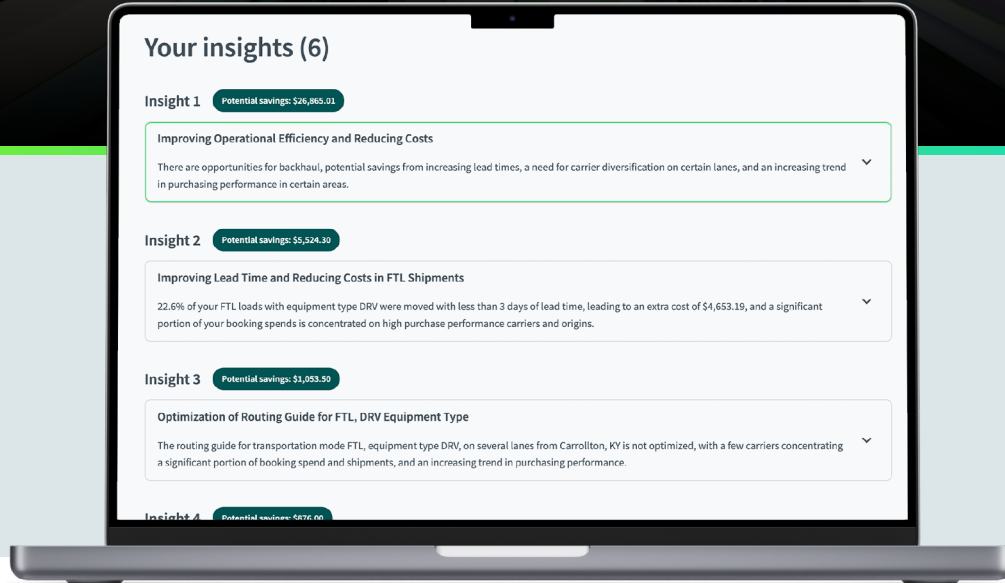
Your insights (6)

Insight 1 Potential savings: $26,865.01

Improving Operational Efficiency and Reducing Costs

There are opportunities for backhaul, potential savings from increasing lead times, a need for carrier diversification on certain lanes, and an increasing trend in purchasing performance in certain areas.

Insight 2 Potential savings: $5,524.30

Improving Lead Time and Reducing Costs in FTL Shipments

22.6% of your FTL loads with equipment type DRV were moved with less than 3 days of lead time, leading to an extra cost of $4,653.19, and a significant portion of your booking spends is concentrated on high purchase performance carriers and origins.

Insight 3 Potential savings: $1,053.50

Optimization of Routing Guide for FTL, DRV Equipment Type

The routing guide for transportation mode FTL, equipment type DRV, on several lanes from Carrollton, KY is not optimized, with a few carriers concentrating a significant portion of booking spend and shipments, and an increasing trend in purchasing performance.

Insight 4 Potential savings: $876.00